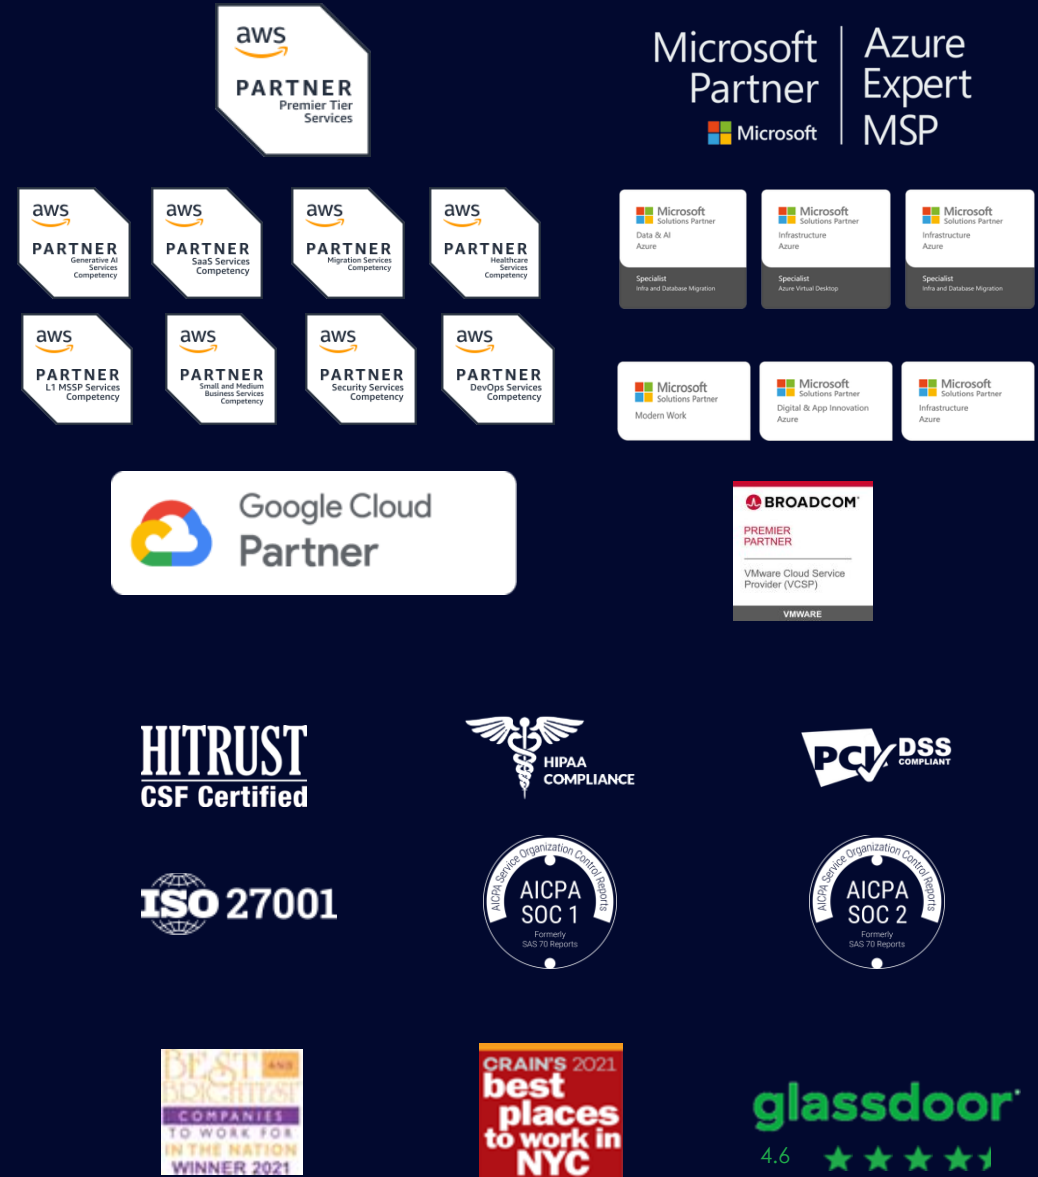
aws
PARTNER
Premier Tier Services

Microsoft Partner
Microsoft

Azure Expert MSP

aws
PARTNER
Generative AI Services Competency

aws
PARTNER
SaaS Services Competency

aws
PARTNER
Migration Services Competency

aws
PARTNER
Healthcare Services Competency

aws
PARTNER
L1 MSSP Services Competency

aws
PARTNER
Small and Medium Business Services Competency

aws
PARTNER
Security Services Competency

aws
PARTNER
DevOps Services Competency

Microsoft
Solutions Partner
Data & AI
Azure
Specialist
Infra and Database Migration

Microsoft
Solutions Partner
Infrastructure
Azure
Specialist
Azure Virtual Desktop

Microsoft
Solutions Partner
Infrastructure
Azure
Specialist
Infra and Database Migration

Microsoft
Solutions Partner
Modern Work

Microsoft
Solutions Partner
Digital & App Innovation
Azure

Microsoft
Solutions Partner
Infrastructure
Azure

Google Cloud
Partner

BROADCOM
PREMIER PARTNER
VMware Cloud Service Provider (VCSP)
VMWARE

HITRUST
CSF Certified

HIPAA COMPLIANCE

PCI DSS COMPLIANT

ISO 27001

AICPA Service Organization Control Reports
AICPA
SOC 1
Formerly
SAS 70 Reports

AICPA Service Organization Control Reports
AICPA
SOC 2
Formerly
SAS 70 Reports

BEST AND BRIGHTEST
COMPANIES
TO WORK FOR
IN THE NATION
WINNER 2021

CRAIN'S 2021
best places to work in NYC

glassdoor
4.6